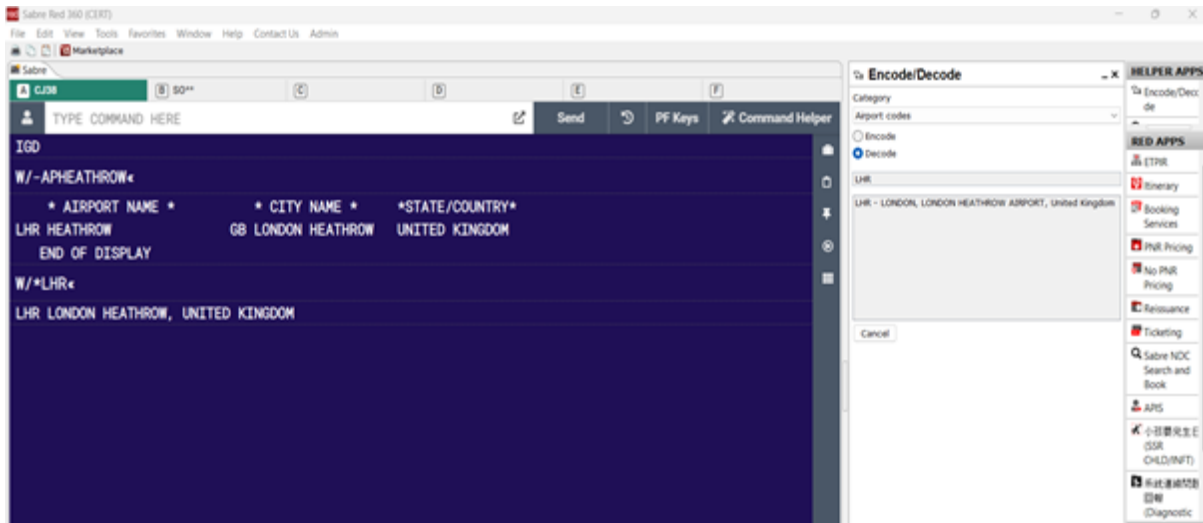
Sabre Red 360 (CERT)
File Edit View Tools Favorites Window Help Contact Us Admin
Marketplace
Sabre
A CJ38
B SO**
C
D
E
F
TYPE COMMAND HERE
Send
PF Keys
Command Helper
IGD
W/-APHEATHROW«
* AIRPORT NAME * * CITY NAME * *STATE/COUNTRY*
LHR HEATHROW GB LONDON HEATHROW UNITED KINGDOM
END OF DISPLAY
W/*LHR«
LHR LONDON HEATHROW, UNITED KINGDOM

Encode/Decode
Category
Airport codes
Encode
Decode
LHR
LHR - LONDON, LONDON HEATHROW AIRPORT, United Kingdom
Cancel

HELPER APPS
Encode/Decode
RED APPS
ETPIR
Itinerary
Booking Services
PNR Pricing
No PNR Pricing
Reissuance
Ticketing
Sabre NDC Search and Book
APIS
小孩嬰兒生日 (SSR CHLD/INFT)
系統連線問題回報 (Diagnostic